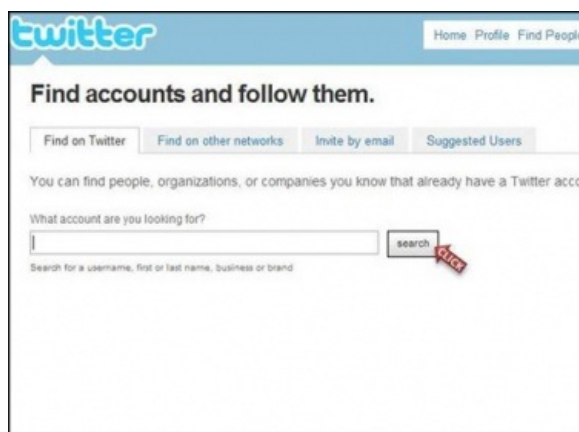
twitter

Home Profile Find People

Find accounts and follow them.

Find on Twitter | Find on other networks | Invite by email | Suggested Users

You can find people, organizations, or companies you know that already have a Twitter acco

What account are you looking for?

search

CLICK

Search for a username, first or last name, business or brand